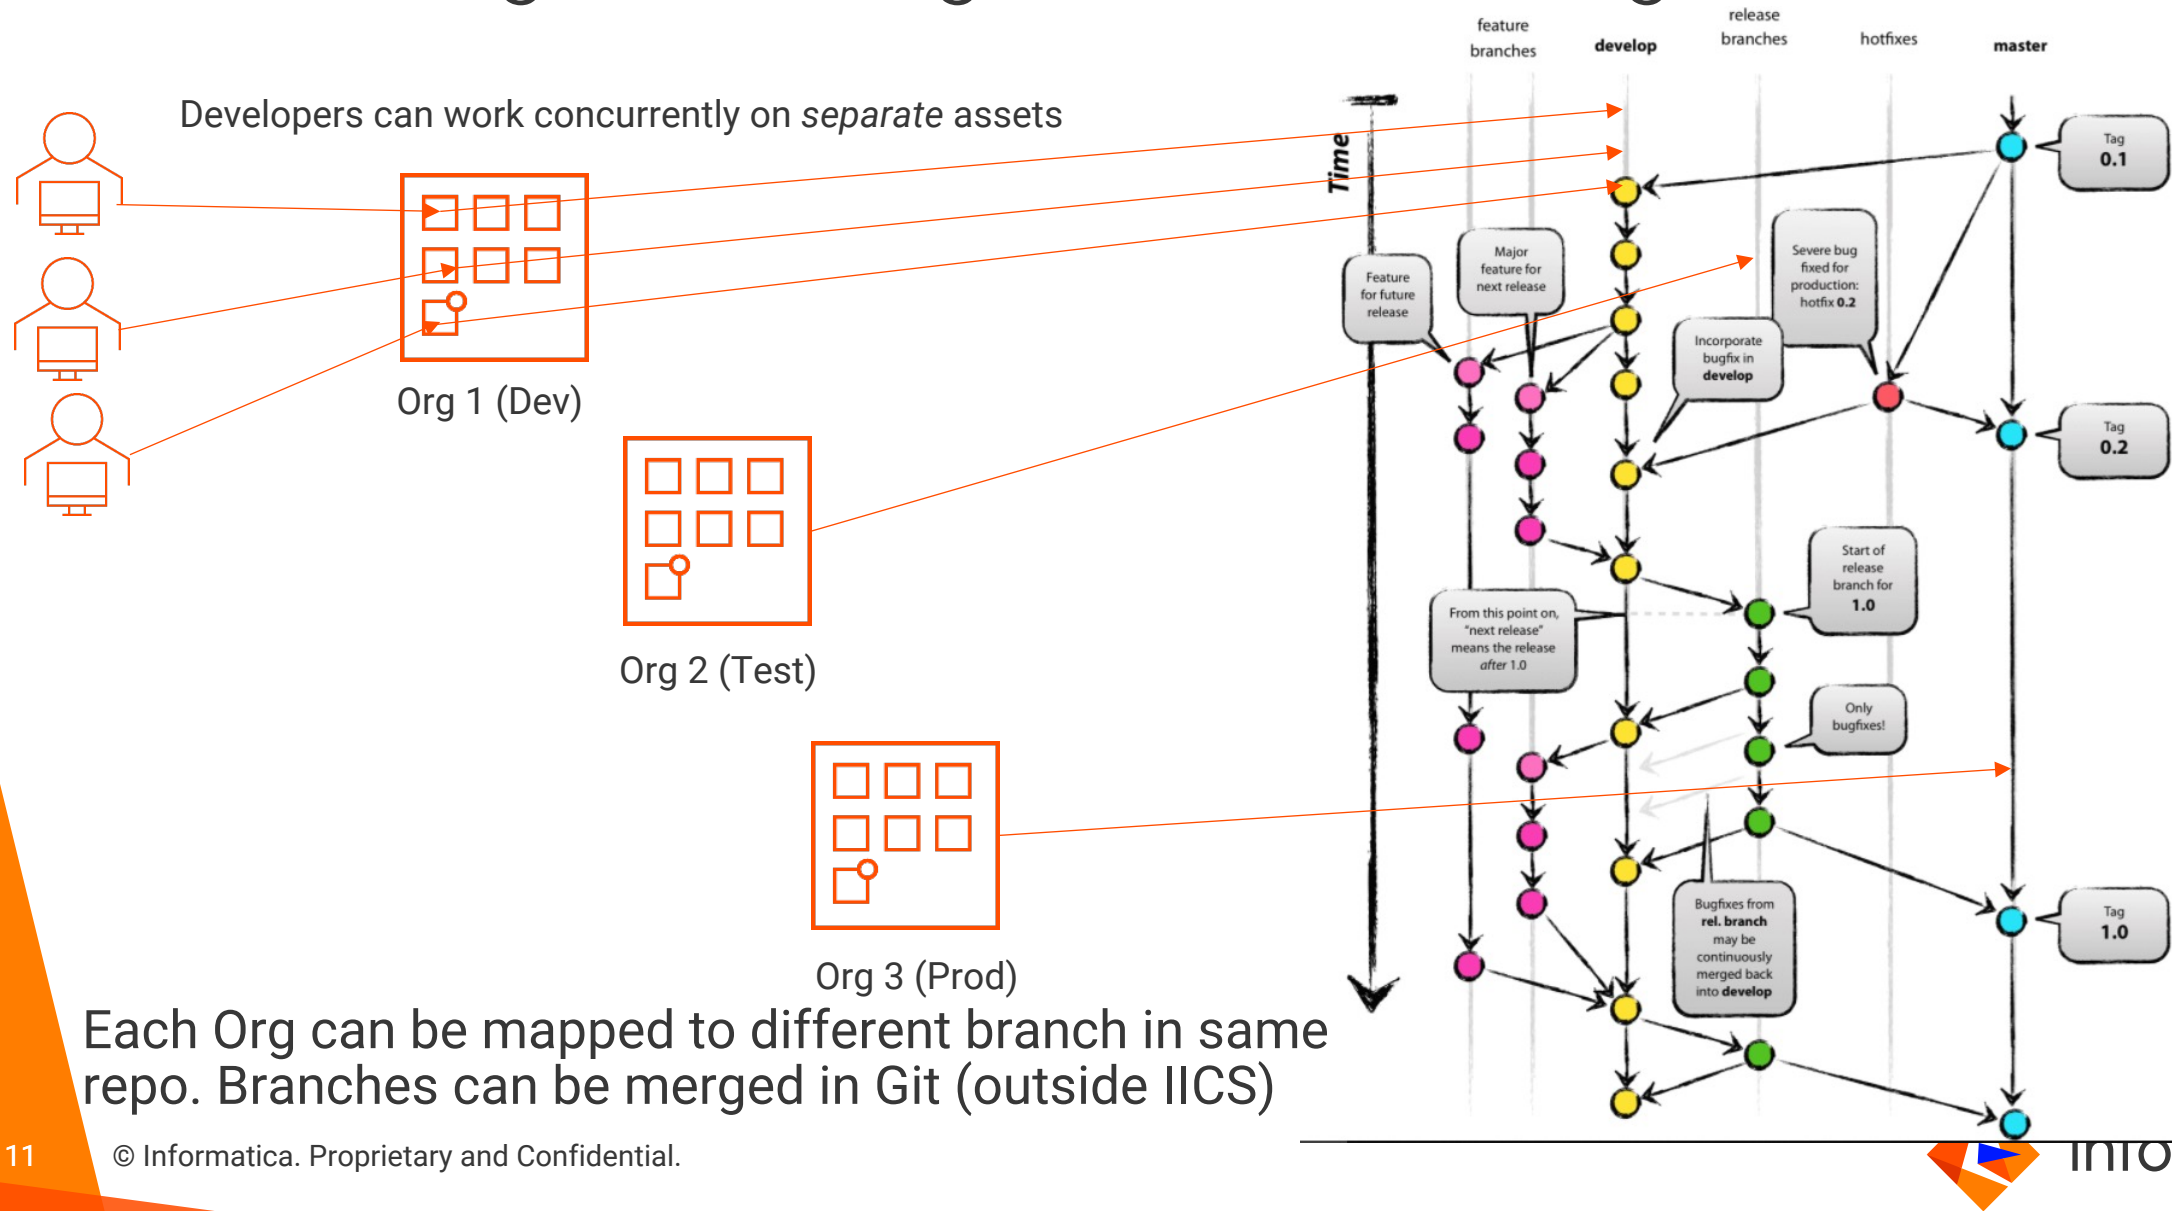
Developers can work concurrently on *separate* assets

Org 1 (Dev)

Org 2 (Test)

Org 3 (Prod)

feature branches

develop

release branches

hotfixes

master

Time

Tag 0.1

Severe bug fixed for production: hotfix 0.2

Major feature for next release

Feature for future release

Incorporate bugfix in develop

Tag 0.2

Start of release branch for 1.0

From this point on, "next release" means the release after 1.0

Only bugfixes!

Tag 1.0

Bugfixes from rel. branch may be continuously merged back into develop

Each Org can be mapped to different branch in same repo. Branches can be merged in Git (outside IICS)

11

© Informatica. Proprietary and Confidential.

info